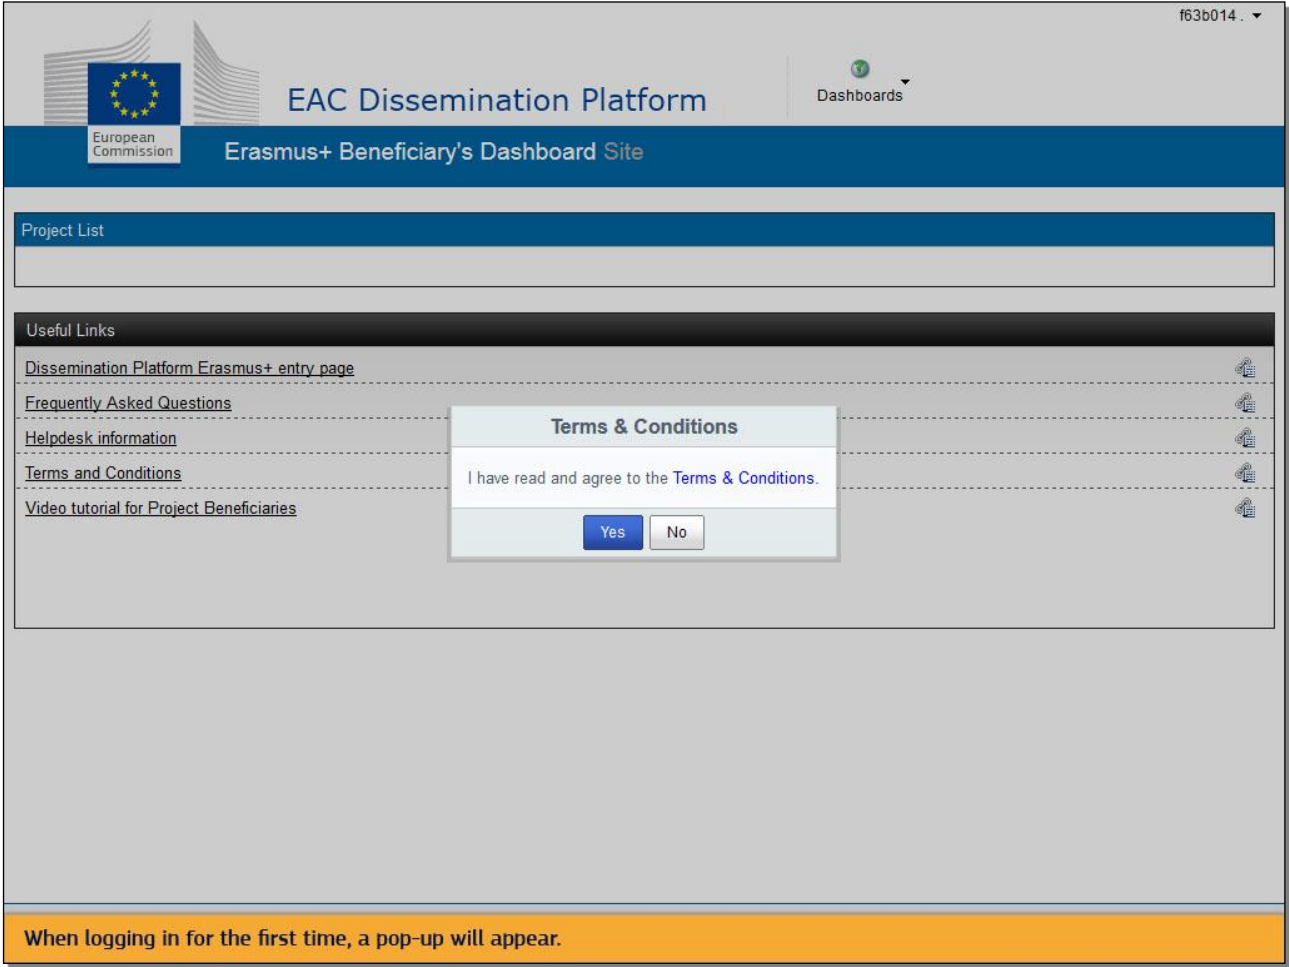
f63b014 .

European Commission

EAC Dissemination Platform

Dashboards

Erasmus+ Beneficiary's Dashboard Site

Project List

Useful Links

Dissemination Platform Erasmus+ entry page

Frequently Asked Questions

Helpdesk information

Terms and Conditions

Video tutorial for Project Beneficiaries

Terms & Conditions

I have read and agree to the Terms & Conditions.

Yes No

When logging in for the first time, a pop-up will appear.